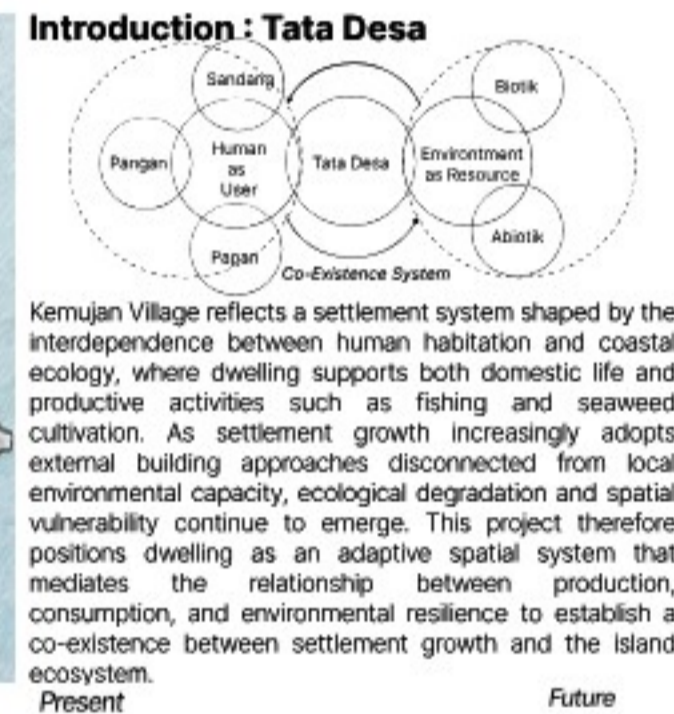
Introduction : Tata Desa

Sandang

Biotik

Pangan

Human as User

Tata Desa

Environtment as Resource

Abiotik

Papan

Co-Existence System

Kemujan Village reflects a settlement system shaped by the interdependence between human habitation and coastal ecology, where dwelling supports both domestic life and productive activities such as fishing and seaweed cultivation. As settlement growth increasingly adopts external building approaches disconnected from local environmental capacity, ecological degradation and spatial vulnerability continue to emerge. This project therefore positions dwelling as an adaptive spatial system that mediates the relationship between production, consumption, and environmental resilience to establish a co-existence between settlement growth and the island ecosystem.

Present

Future